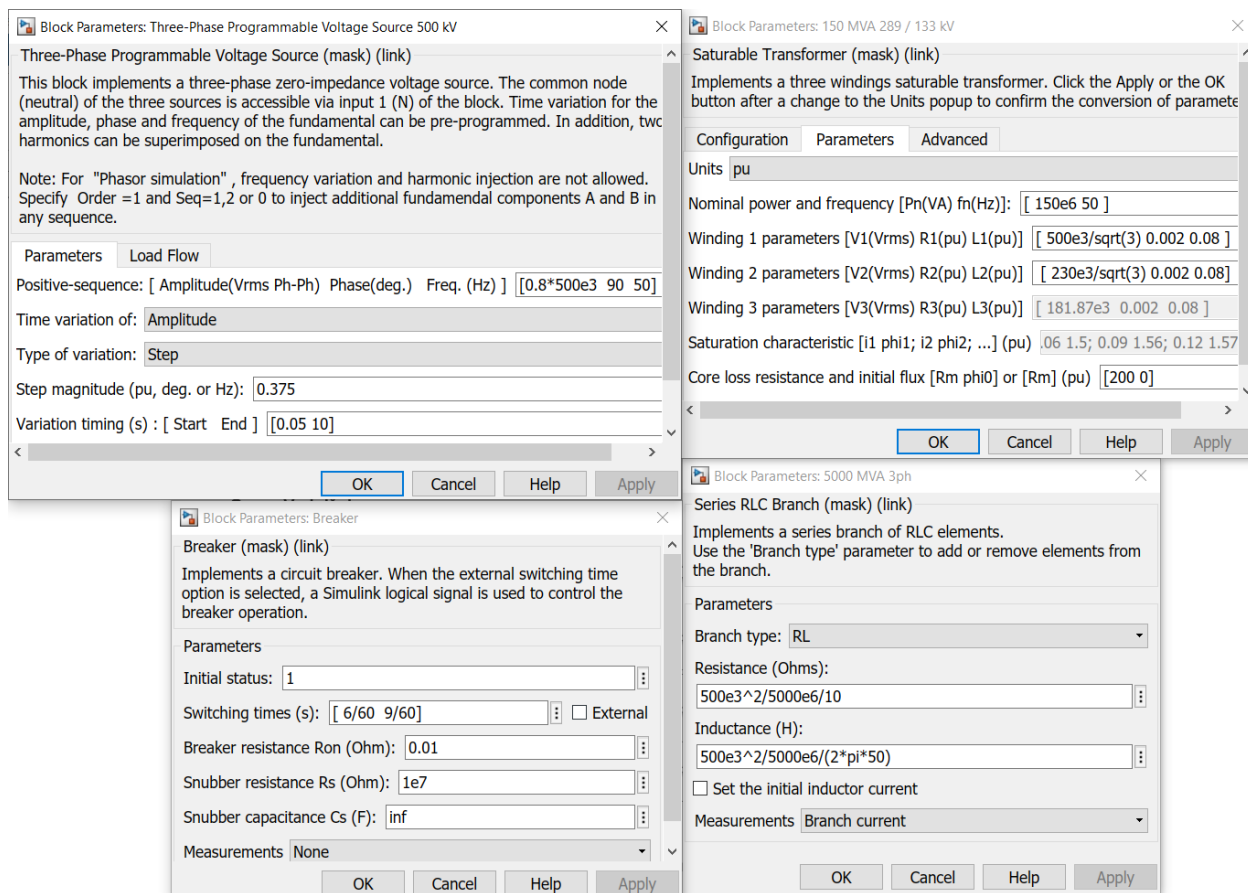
Block Parameters: Three-Phase Programmable Voltage Source 500 kV

Three-Phase Programmable Voltage Source (mask) (link)

This block implements a three-phase zero-impedance voltage source. The common node (neutral) of the three sources is accessible via input 1 (N) of the block. Time variation for the amplitude, phase and frequency of the fundamental can be pre-programmed. In addition, two harmonics can be superimposed on the fundamental.

Note: For "Phasor simulation", frequency variation and harmonic injection are not allowed. Specify Order =1 and Seq=1,2 or 0 to inject additional fundamendal components A and B in any sequence.

Parameters | Load Flow

Positive-sequence: [ Amplitude(Vrms Ph-Ph) Phase(deg.) Freq. (Hz) ] [0.8*500e3 90 50]

Time variation of: Amplitude

Type of variation: Step

Step magnitude (pu, deg. or Hz): 0.375

Variation timing (s) : [ Start End ] [0.05 10]

OK Cancel Help Apply

Block Parameters: 150 MVA 289 / 133 kV

Saturable Transformer (mask) (link)

Implements a three windings saturable transformer. Click the Apply or the OK button after a change to the Units popup to confirm the conversion of paramete

Configuration | Parameters | Advanced

Units pu

Nominal power and frequency [Pn(VA) fn(Hz)]: [ 150e6 50 ]

Winding 1 parameters [V1(Vrms) R1(pu) L1(pu)] [ 500e3/sqrt(3) 0.002 0.08 ]

Winding 2 parameters [V2(Vrms) R2(pu) L2(pu)] [ 230e3/sqrt(3) 0.002 0.08]

Winding 3 parameters [V3(Vrms) R3(pu) L3(pu)] [ 181.87e3 0.002 0.08 ]

Saturation characteristic [i1 phi1; i2 phi2; ...] (pu) .06 1.5; 0.09 1.56; 0.12 1.57

Core loss resistance and initial flux [Rm phi0] or [Rm] (pu) [200 0]

OK Cancel Help Apply

Block Parameters: Breaker

Breaker (mask) (link)

Implements a circuit breaker. When the external switching time option is selected, a Simulink logical signal is used to control the breaker operation.

Parameters

Initial status: 1

Switching times (s): [ 6/60 9/60] External

Breaker resistance Ron (Ohm): 0.01

Snubber resistance Rs (Ohm): 1e7

Snubber capacitance Cs (F): inf

Measurements None

OK Cancel Help Apply

Block Parameters: 5000 MVA 3ph

Series RLC Branch (mask) (link)

Implements a series branch of RLC elements.
Use the 'Branch type' parameter to add or remove elements from the branch.

Parameters

Branch type: RL

Resistance (Ohms):

500e3^2/5000e6/10

Inductance (H):

500e3^2/5000e6/(2*pi*50)

Set the initial inductor current

Measurements Branch current

OK Cancel Help Apply